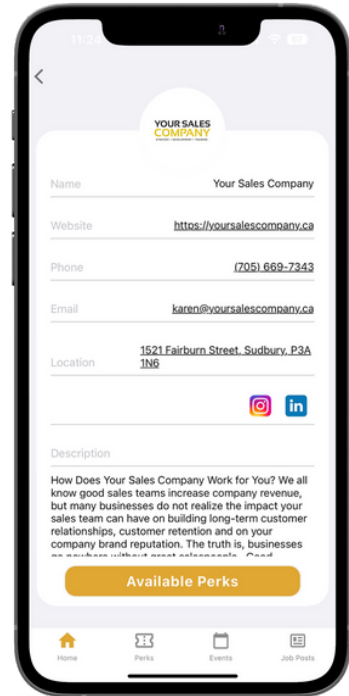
11:24

YOUR SALES COMPANY
STRATEGY • DEVELOPMENT • TRAINING

Name Your Sales Company

Website https://yoursalescompany.ca

Phone (705) 669-7343

Email karen@yoursalescompany.ca

Location 1521 Fairburn Street, Sudbury, P3A 1N6

Description

How Does Your Sales Company Work for You? We all know good sales teams increase company revenue, but many businesses do not realize the impact your sales team can have on building long-term customer relationships, customer retention and on your company brand reputation. The truth is, businesses go nowhere without great salespeople. Good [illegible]

Available Perks

Home Perks Events Job Posts